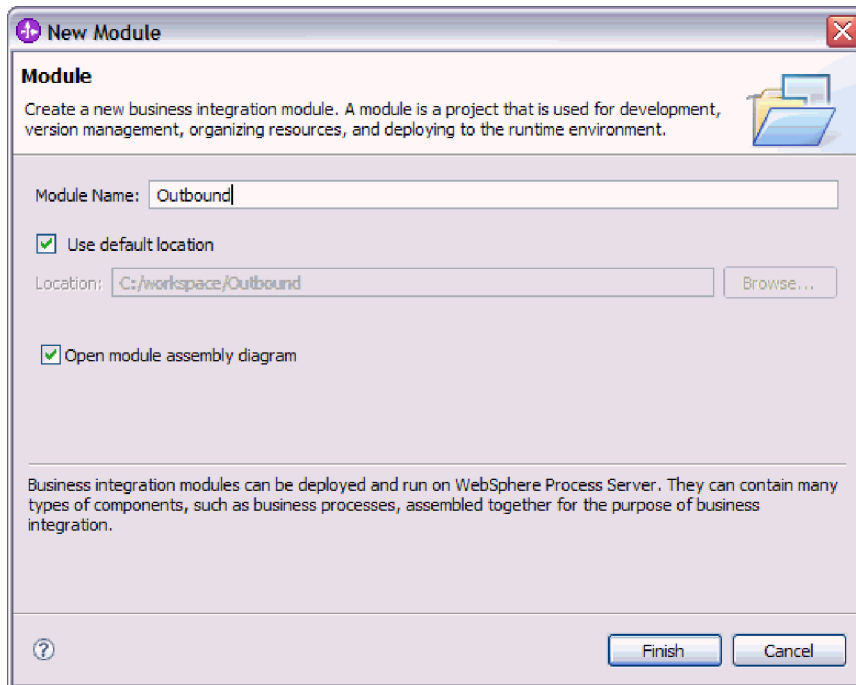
New Module

Module

Create a new business integration module. A module is a project that is used for development, version management, organizing resources, and deploying to the runtime environment.

Module Name: Outbound

Use default location

Location: C:/workspace/Outbound

Browse...

Open module assembly diagram

Business integration modules can be deployed and run on WebSphere Process Server. They can contain many types of components, such as business processes, assembled together for the purpose of business integration.

?

Finish

Cancel